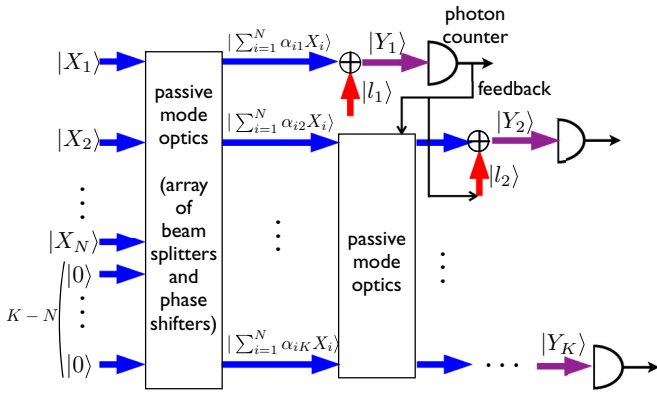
$|X_1\rangle$

$|X_2\rangle$

$\vdots$

$|X_N\rangle$

$|0\rangle$

$K-N$ $\vdots$

$|0\rangle$

passive mode optics

(array of beam splitters and phase shifters)

$|\sum_{i=1}^{N} \alpha_{i1} X_i\rangle$

$|\sum_{i=1}^{N} \alpha_{i2} X_i\rangle$

$\vdots$

$|\sum_{i=1}^{N} \alpha_{iK} X_i\rangle$

$|Y_1\rangle$

$|l_1\rangle$

photon counter

feedback

passive mode optics

$|Y_2\rangle$

$|l_2\rangle$

$\vdots$

$\cdots$

$|Y_K\rangle$